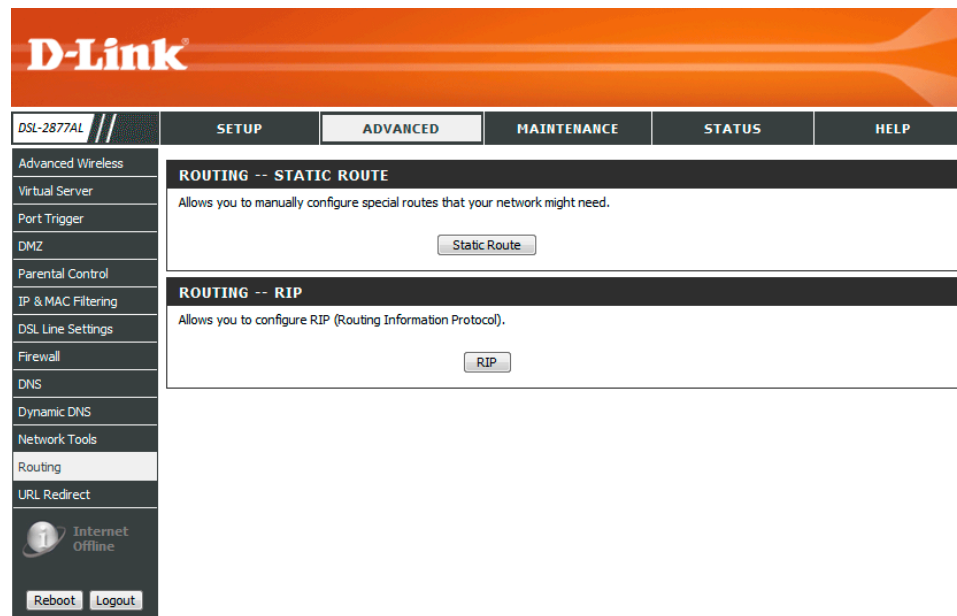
D-Link

DSL-2877AL

SETUP | ADVANCED | MAINTENANCE | STATUS | HELP

Advanced Wireless
Virtual Server
Port Trigger
DMZ
Parental Control
IP & MAC Filtering
DSL Line Settings
Firewall
DNS
Dynamic DNS
Network Tools
Routing
URL Redirect

Internet Offline

Reboot Logout

ROUTING -- STATIC ROUTE

Allows you to manually configure special routes that your network might need.

Static Route

ROUTING -- RIP

Allows you to configure RIP (Routing Information Protocol).

RIP